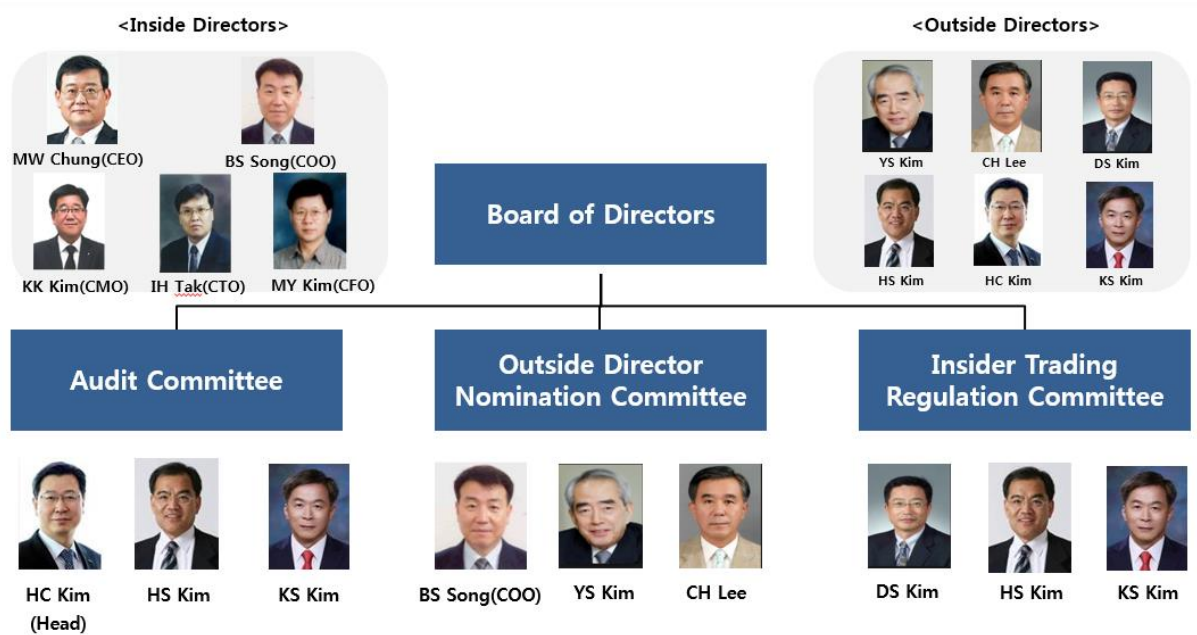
<Inside Directors>

MW Chung(CEO)

BS Song(COO)

KK Kim(CMO)

IH Tak(CTO)

MY Kim(CFO)

<Outside Directors>

YS Kim

CH Lee

DS Kim

HS Kim

HC Kim

KS Kim

Board of Directors

Audit Committee

Outside Director Nomination Committee

Insider Trading Regulation Committee

HC Kim (Head)

HS Kim

KS Kim

BS Song(COO)

YS Kim

CH Lee

DS Kim

HS Kim

KS Kim